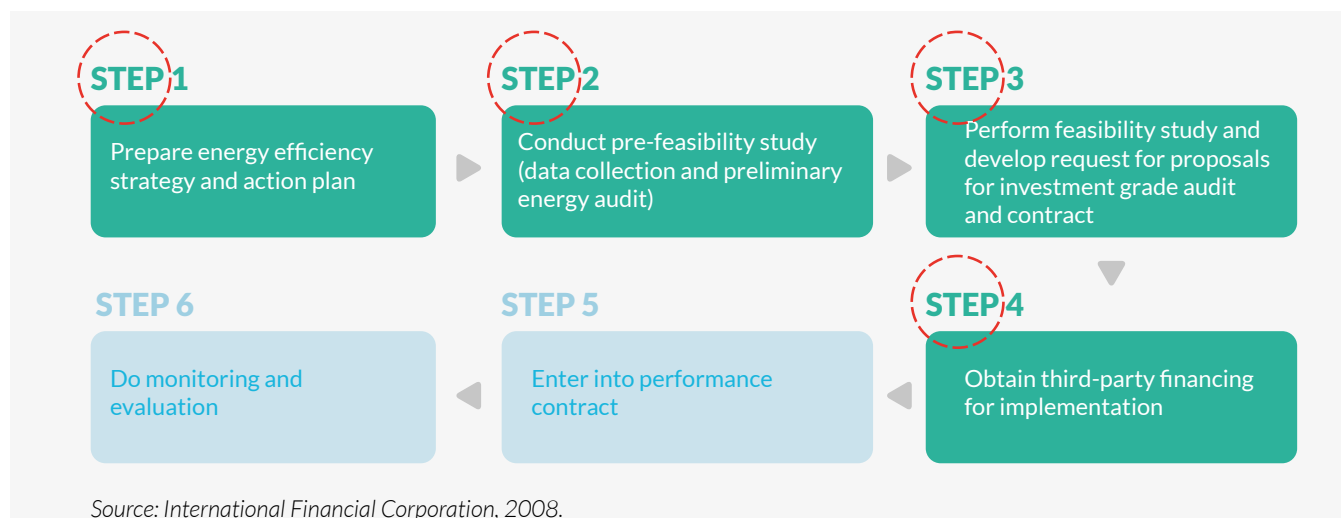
STEP 1

Prepare energy efficiency strategy and action plan

STEP 2

Conduct pre-feasibility study (data collection and preliminary energy audit)

STEP 3

Perform feasibility study and develop request for proposals for investment grade audit and contract

STEP 4

Obtain third-party financing for implementation

STEP 5

Enter into performance contract

STEP 6

Do monitoring and evaluation

Source: International Financial Corporation, 2008.